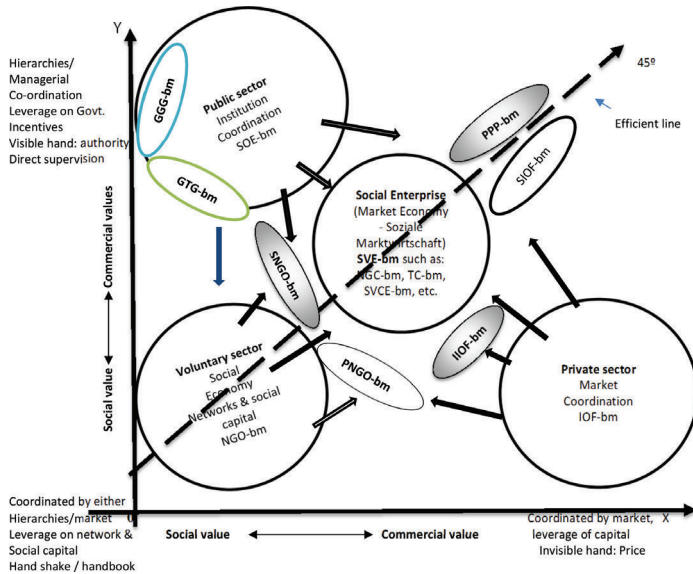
Y

Hierarchies/ Managerial Co-ordination Leverage on Govt. Incentives Visible hand: authority Direct supervision

GGG-bm

Public sector Institution Coordination SOE-bm

GTG-bm

45º

PPP-bm

Efficient line

SIOF-bm

Social Enterprise (Market Economy - Soziale Marktwirtschaft) SVE-bm such as: NGC-bm, TC-bm, SVCE-bm, etc.

SNGO-bm

Commercial values

Social value

IIOF-bm

Voluntary sector Social Economy Networks & social capital NGO-bm

PNGO-bm

Private sector Market Coordination IOF-bm

Coordinated by either Hierarchies/market Leverage on network & Social capital Hand shake / handbook

Social value

Commercial value

Coordinated by market, leverage of capital Invisible hand: Price

X